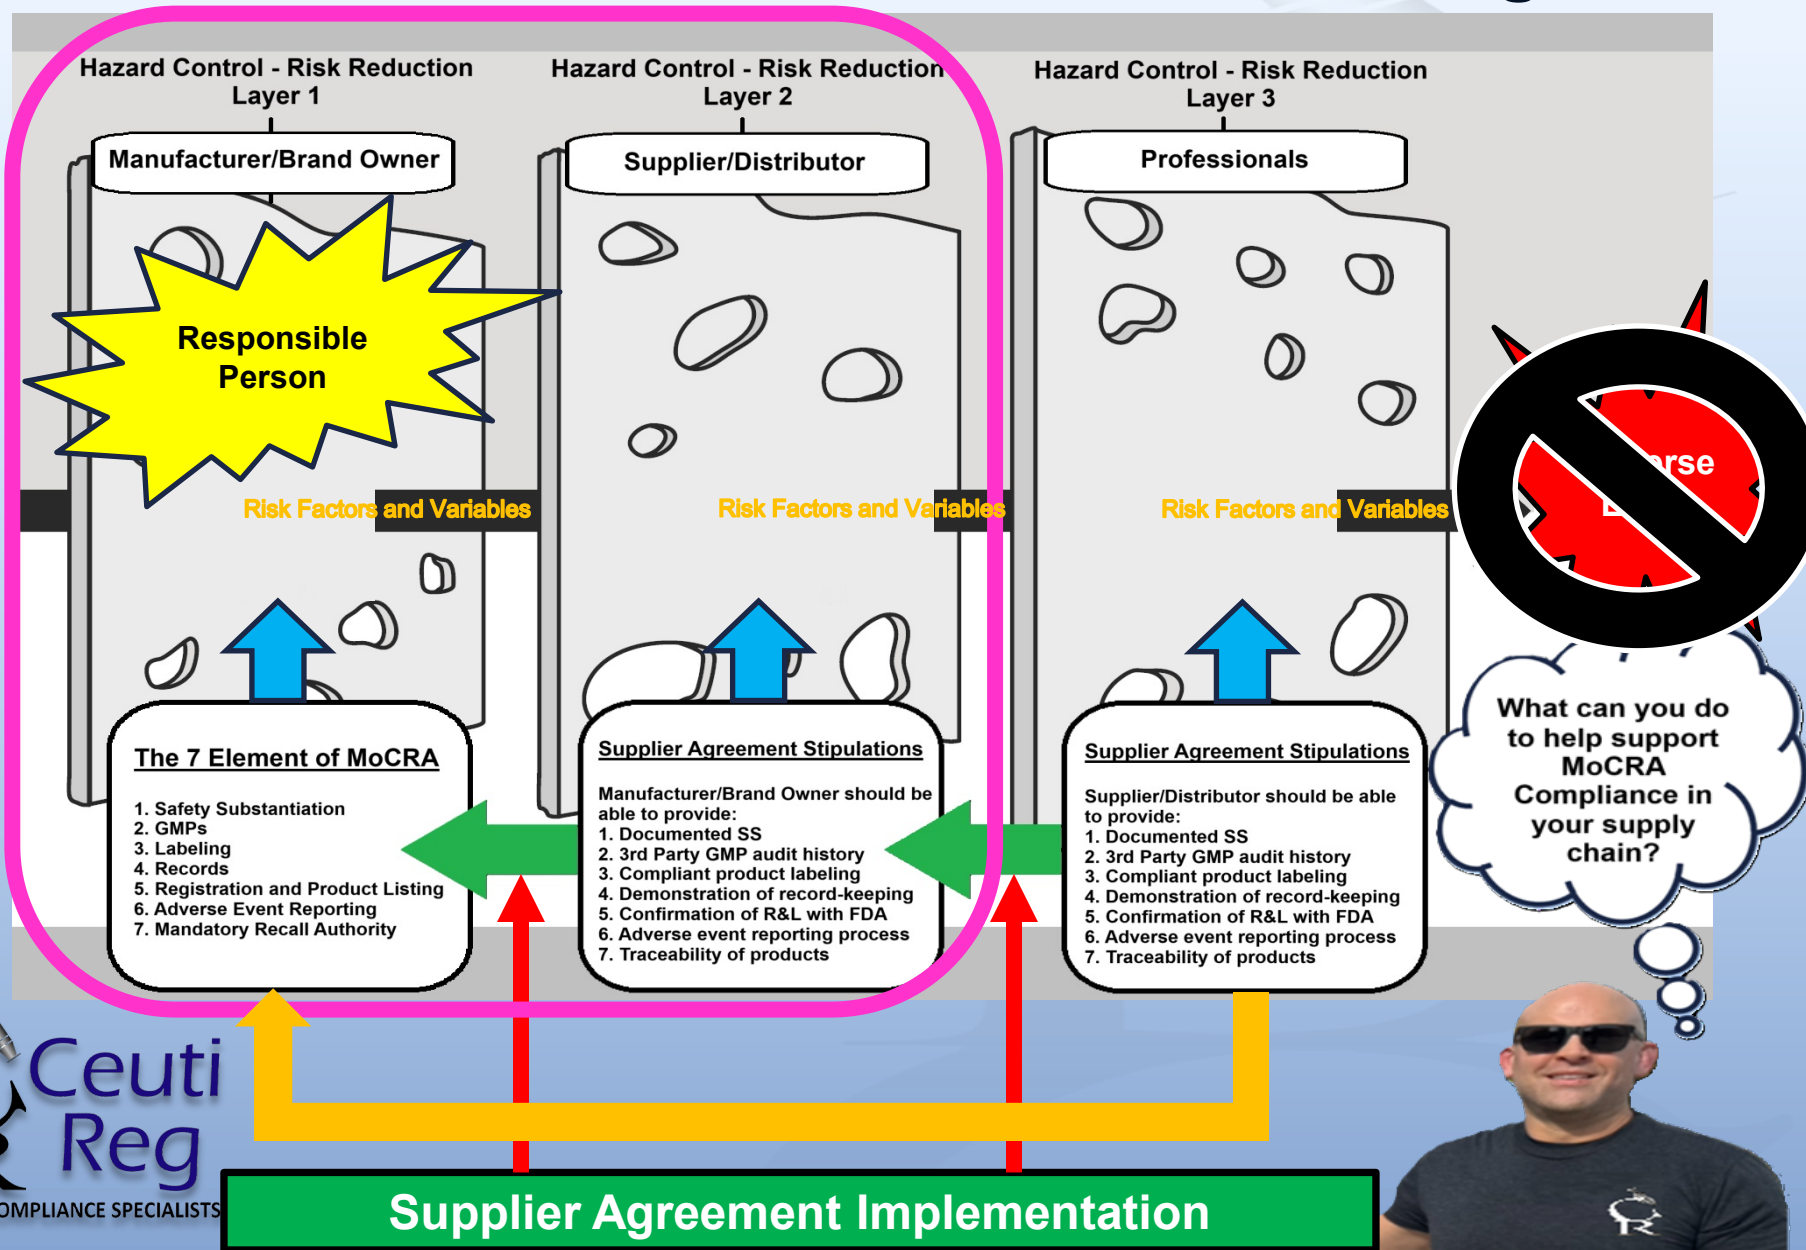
Hazard Control - Risk Reduction
Layer 1

Manufacturer/Brand Owner

Responsible Person

Risk Factors and Variables

The 7 Element of MoCRA

1. Safety Substantiation
2. GMPs
3. Labeling
4. Records
5. Registration and Product Listing
6. Adverse Event Reporting
7. Mandatory Recall Authority

Hazard Control - Risk Reduction
Layer 2

Supplier/Distributor

Risk Factors and Variables

Supplier Agreement Stipulations

Manufacturer/Brand Owner should be able to provide:
1. Documented SS
2. 3rd Party GMP audit history
3. Compliant product labeling
4. Demonstration of record-keeping
5. Confirmation of R&L with FDA
6. Adverse event reporting process
7. Traceability of products

Hazard Control - Risk Reduction
Layer 3

Professionals

Risk Factors and Variables

Supplier Agreement Stipulations

Supplier/Distributor should be able to provide:
1. Documented SS
2. 3rd Party GMP audit history
3. Compliant product labeling
4. Demonstration of record-keeping
5. Confirmation of R&L with FDA
6. Adverse event reporting process
7. Traceability of products

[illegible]rse

What can you do to help support MoCRA Compliance in your supply chain?

Ceuti Reg
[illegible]OMPLIANCE SPECIALISTS

Supplier Agreement Implementation